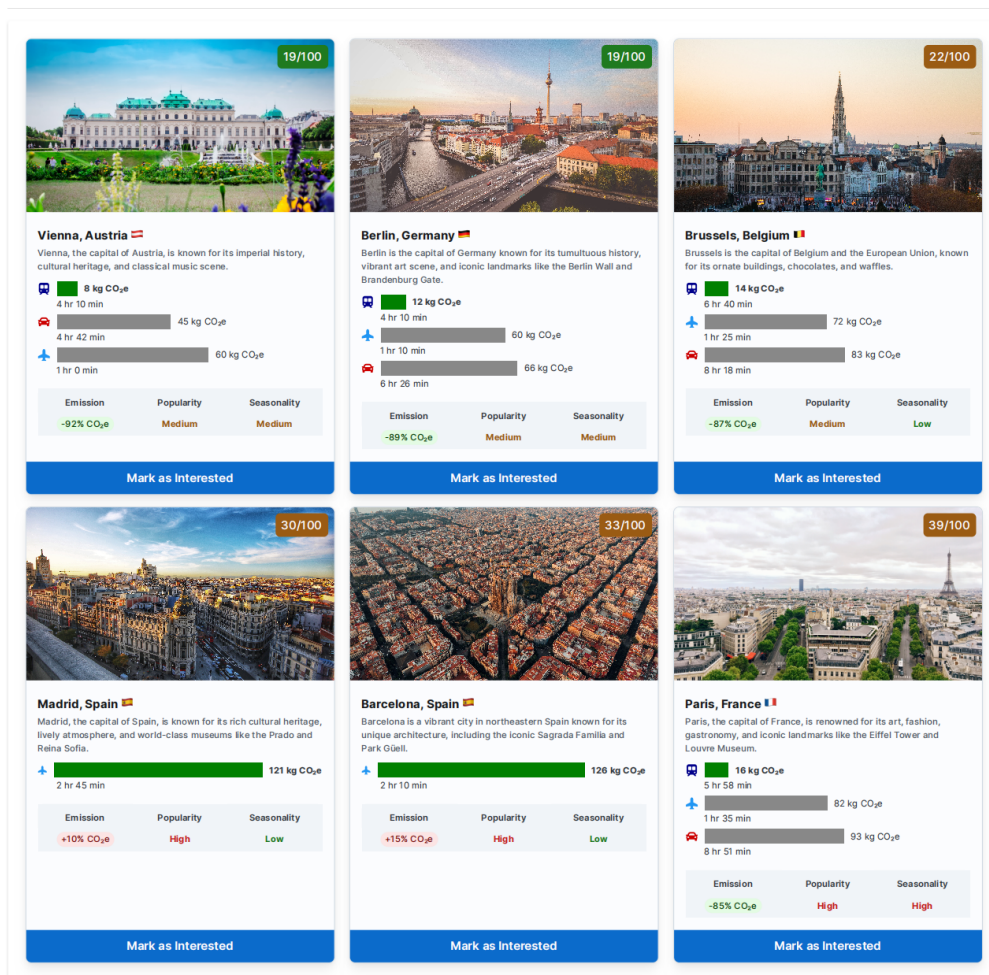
19/100

Vienna, Austria

Vienna, the capital of Austria, is known for its imperial history, cultural heritage, and classical music scene.

8 kg $CO_2e$
4 hr 10 min
45 kg $CO_2e$
4 hr 42 min
60 kg $CO_2e$
1 hr 0 min

| Emission | Popularity | Seasonality |
|---|---|---|
| -92% $CO_2e$ | Medium | Medium |

Mark as Interested

19/100

Berlin, Germany

Berlin is the capital of Germany known for its tumultuous history, vibrant art scene, and iconic landmarks like the Berlin Wall and Brandenburg Gate.

12 kg $CO_2e$
4 hr 10 min
60 kg $CO_2e$
1 hr 10 min
66 kg $CO_2e$
6 hr 26 min

| Emission | Popularity | Seasonality |
|---|---|---|
| -89% $CO_2e$ | Medium | Medium |

Mark as Interested

22/100

Brussels, Belgium

Brussels is the capital of Belgium and the European Union, known for its ornate buildings, chocolates, and waffles.

14 kg $CO_2e$
6 hr 40 min
72 kg $CO_2e$
1 hr 25 min
83 kg $CO_2e$
8 hr 18 min

| Emission | Popularity | Seasonality |
|---|---|---|
| -87% $CO_2e$ | Medium | Low |

Mark as Interested

30/100

Madrid, Spain

Madrid, the capital of Spain, is known for its rich cultural heritage, lively atmosphere, and world-class museums like the Prado and Reina Sofia.

121 kg $CO_2e$
2 hr 45 min

| Emission | Popularity | Seasonality |
|---|---|---|
| +10% $CO_2e$ | High | Low |

Mark as Interested

33/100

Barcelona, Spain

Barcelona is a vibrant city in northeastern Spain known for its unique architecture, including the iconic Sagrada Familia and Park Güell.

126 kg $CO_2e$
2 hr 10 min

| Emission | Popularity | Seasonality |
|---|---|---|
| +15% $CO_2e$ | High | Low |

Mark as Interested

39/100

Paris, France

Paris, the capital of France, is renowned for its art, fashion, gastronomy, and iconic landmarks like the Eiffel Tower and Louvre Museum.

16 kg $CO_2e$
5 hr 58 min
82 kg $CO_2e$
1 hr 35 min
93 kg $CO_2e$
8 hr 51 min

| Emission | Popularity | Seasonality |
|---|---|---|
| -85% $CO_2e$ | High | High |

Mark as Interested